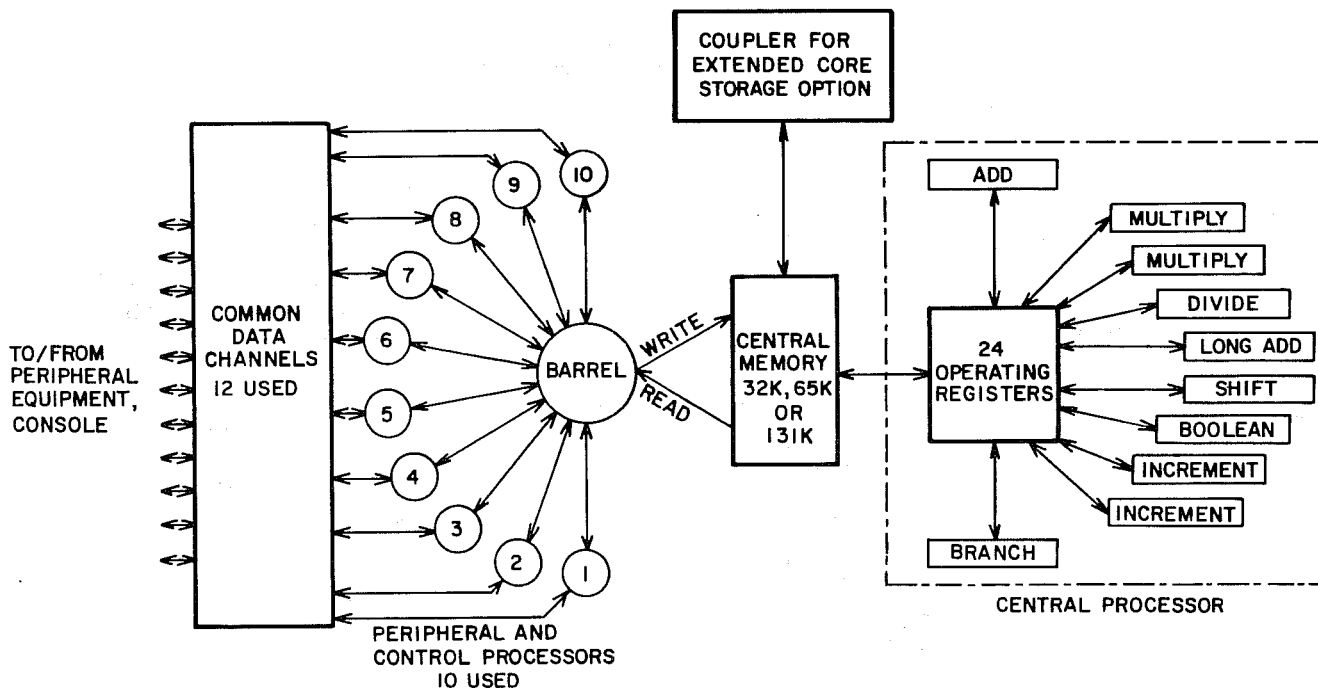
COUPLER FOR EXTENDED CORE STORAGE OPTION

TO/FROM PERIPHERAL EQUIPMENT, CONSOLE

COMMON DATA CHANNELS 12 USED

10
9
8
7
6
5
4
3
2
1

BARREL

WRITE
READ

CENTRAL MEMORY 32K, 65K OR 131K

ADD
MULTIPLY
MULTIPLY
DIVIDE
LONG ADD
SHIFT
BOOLEAN
INCREMENT
INCREMENT
BRANCH

24 OPERATING REGISTERS

CENTRAL PROCESSOR

PERIPHERAL AND CONTROL PROCESSORS 10 USED